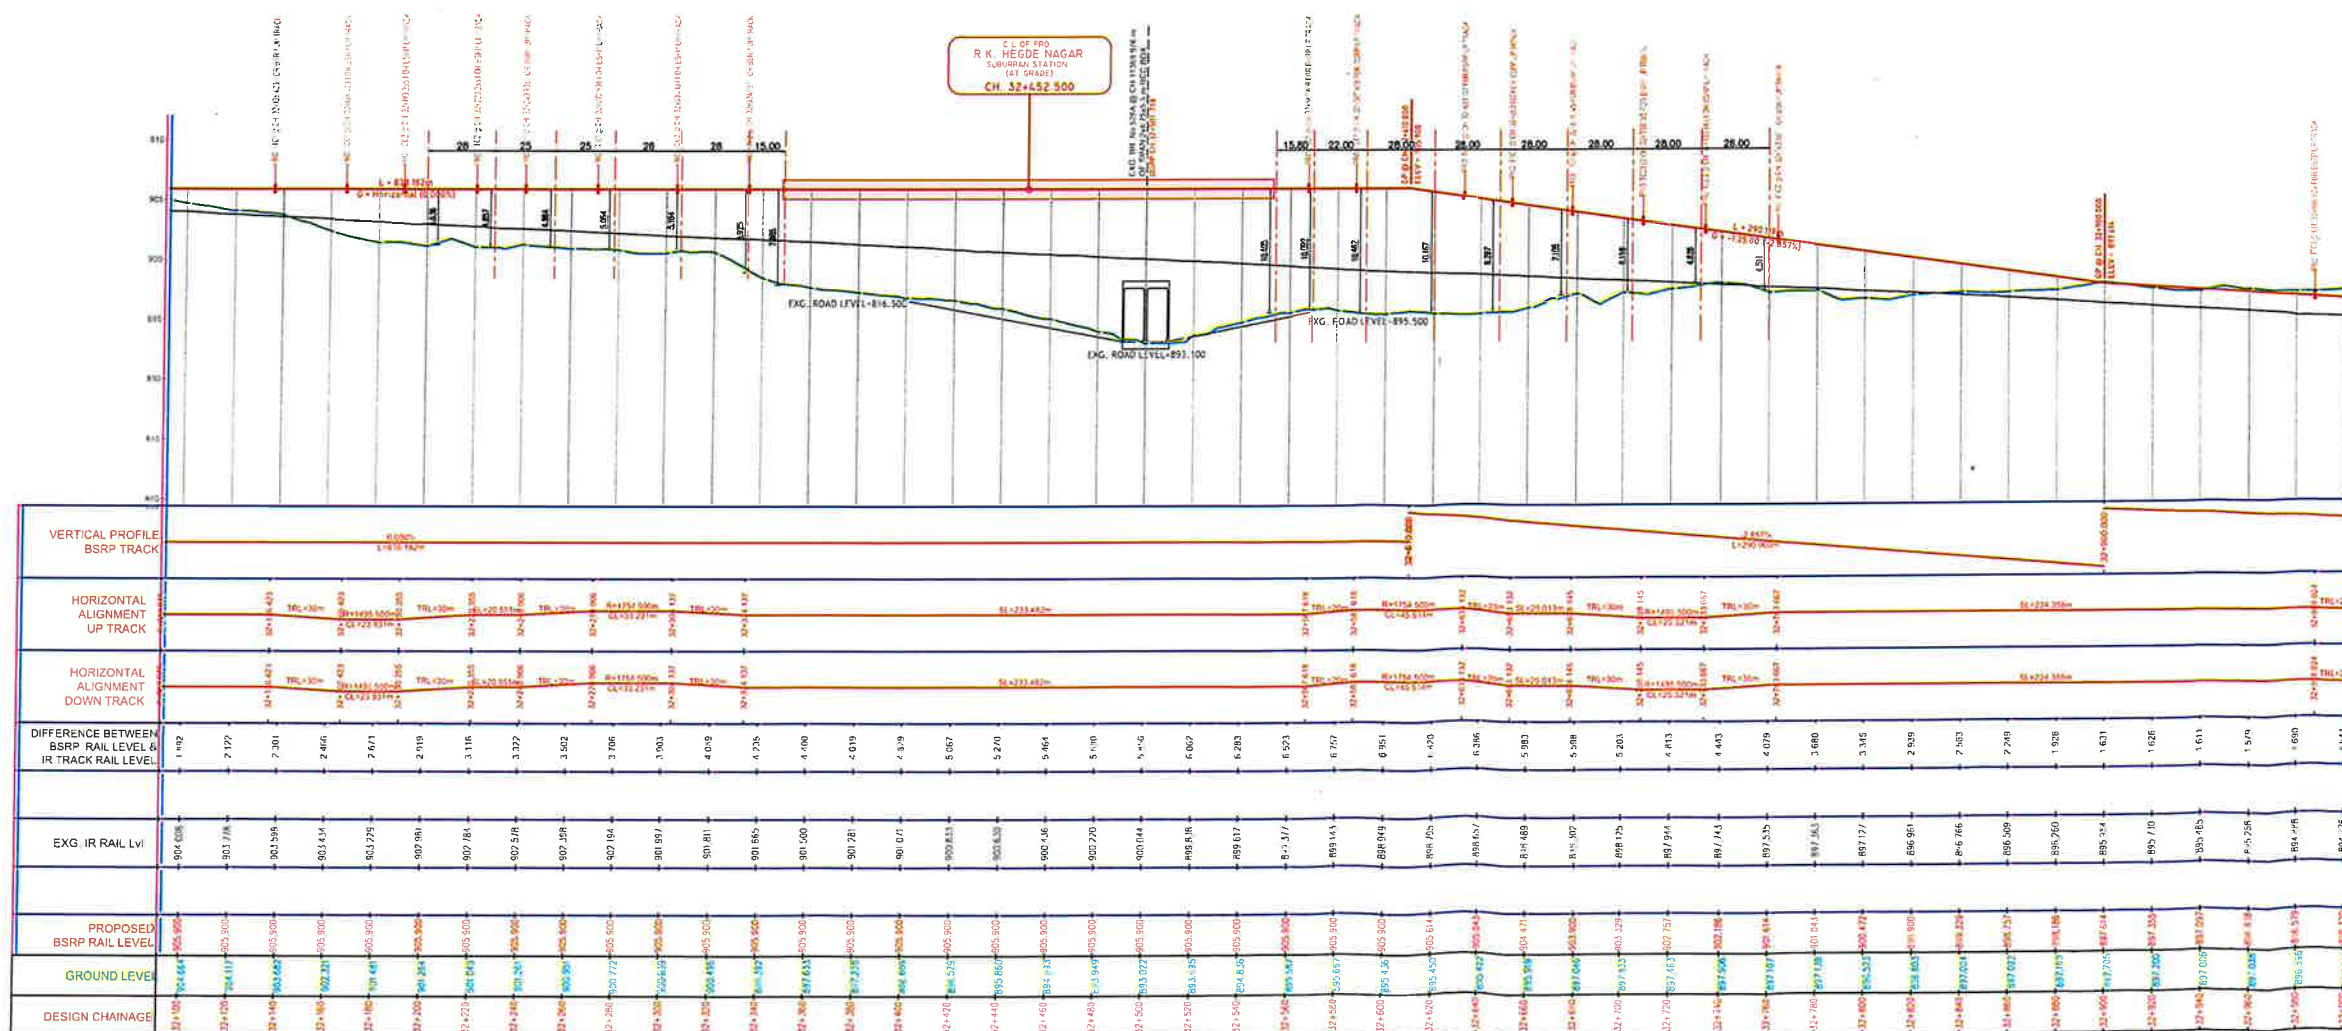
C.L OF PRO
R.K. HEGDE NAGAR
SUBURBAN STATION
(AT GRADE)
CH. 32+452.500

26 25 25 26 26 15.00
15.60 22.00 28.00 28.00 28.00 28.00 28.00 28.00

L = 833.782m
G = Horizontal (0.000%)

L = 290.118m
G = -1:35.00 (-2.857%)

EXG. ROAD LEVEL=896.500
EXG. ROAD LEVEL=893.100
EXG. ROAD LEVEL=895.500

VERTICAL PROFILE BSRP TRACK
0.000%
L=833.782m
2.857%
L=290.118m

HORIZONTAL ALIGNMENT UP TRACK
TRL=30m
SL=233.482m
SL=224.356m

HORIZONTAL ALIGNMENT DOWN TRACK
TRL=30m
SL=233.482m
SL=224.356m

DIFFERENCE BETWEEN BSRP RAIL LEVEL & IR TRACK RAIL LEVEL
| 1.892 | 2.122 | 2.301 | 2.466 | 2.671 | 2.919 | 3.116 | 3.322 | 3.502 | 3.706 | 3.903 | 4.089 | 4.235 | 4.400 | 4.619 | 4.829 | 5.067 | 5.270 | 5.464 | 5.680 | 5.856 | 6.062 | 6.283 | 6.523 | 6.757 | 6.951 | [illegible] | 6.366 | 5.983 | 5.598 | 5.203 | 4.813 | 4.443 | 4.079 | 3.680 | 3.345 | 2.939 | 2.563 | 2.249 | 1.928 | 1.631 | 1.626 | 1.611 | 1.579 | 1.690 |

EXG. IR RAIL Lvl
| 904.008 | 903.778 | 903.599 | 903.434 | 903.229 | 902.981 | 902.784 | 902.578 | 902.398 | 902.194 | 901.997 | 901.811 | 901.665 | 901.500 | 901.281 | 901.071 | 900.833 | 900.630 | 900.436 | 900.220 | 900.044 | 899.838 | 899.617 | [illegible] | 899.143 | 898.949 | 898.705 | 898.657 | 898.488 | 898.302 | 898.125 | 897.944 | 897.743 | 897.535 | 897.363 | 897.127 | 896.961 | 896.766 | 896.509 | 896.260 | 895.934 | 895.710 | 895.485 | 895.258 | 894.888 |

PROPOSED BSRP RAIL LEVEL
GROUND LEVEL
DESIGN CHAINAGE